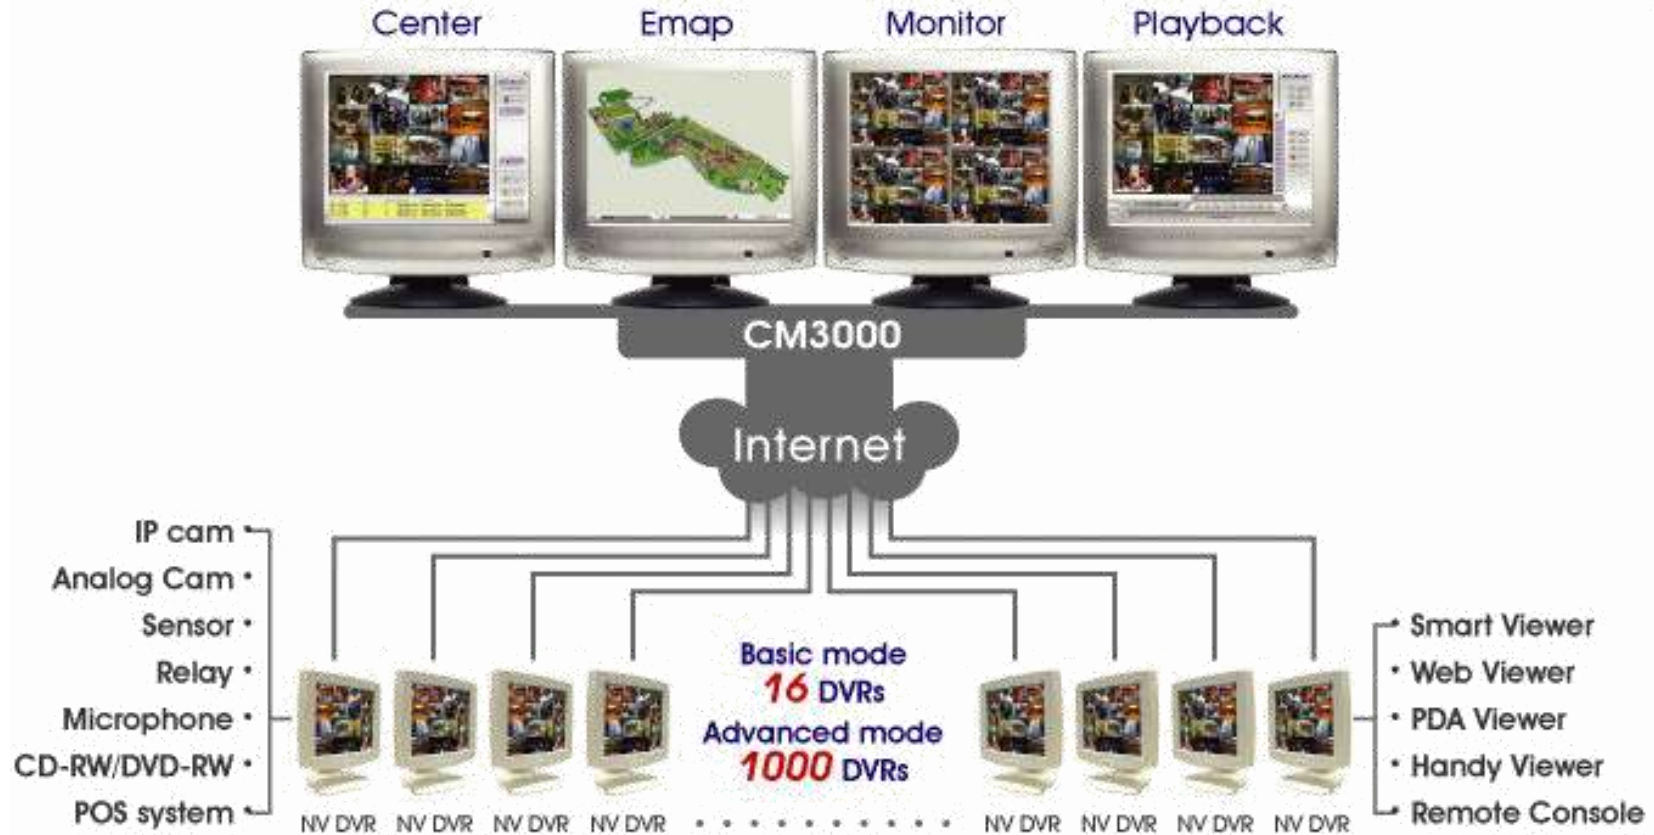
Center Emap Monitor Playback

CM3000

Internet

IP cam
Analog Cam
Sensor
Relay
Microphone
CD-RW/DVD-RW
POS system

Basic mode
16 DVRs
Advanced mode
1000 DVRs

Smart Viewer
Web Viewer
PDA Viewer
Handy Viewer
Remote Console

NV DVR NV DVR NV DVR NV DVR NV DVR NV DVR NV DVR NV DVR